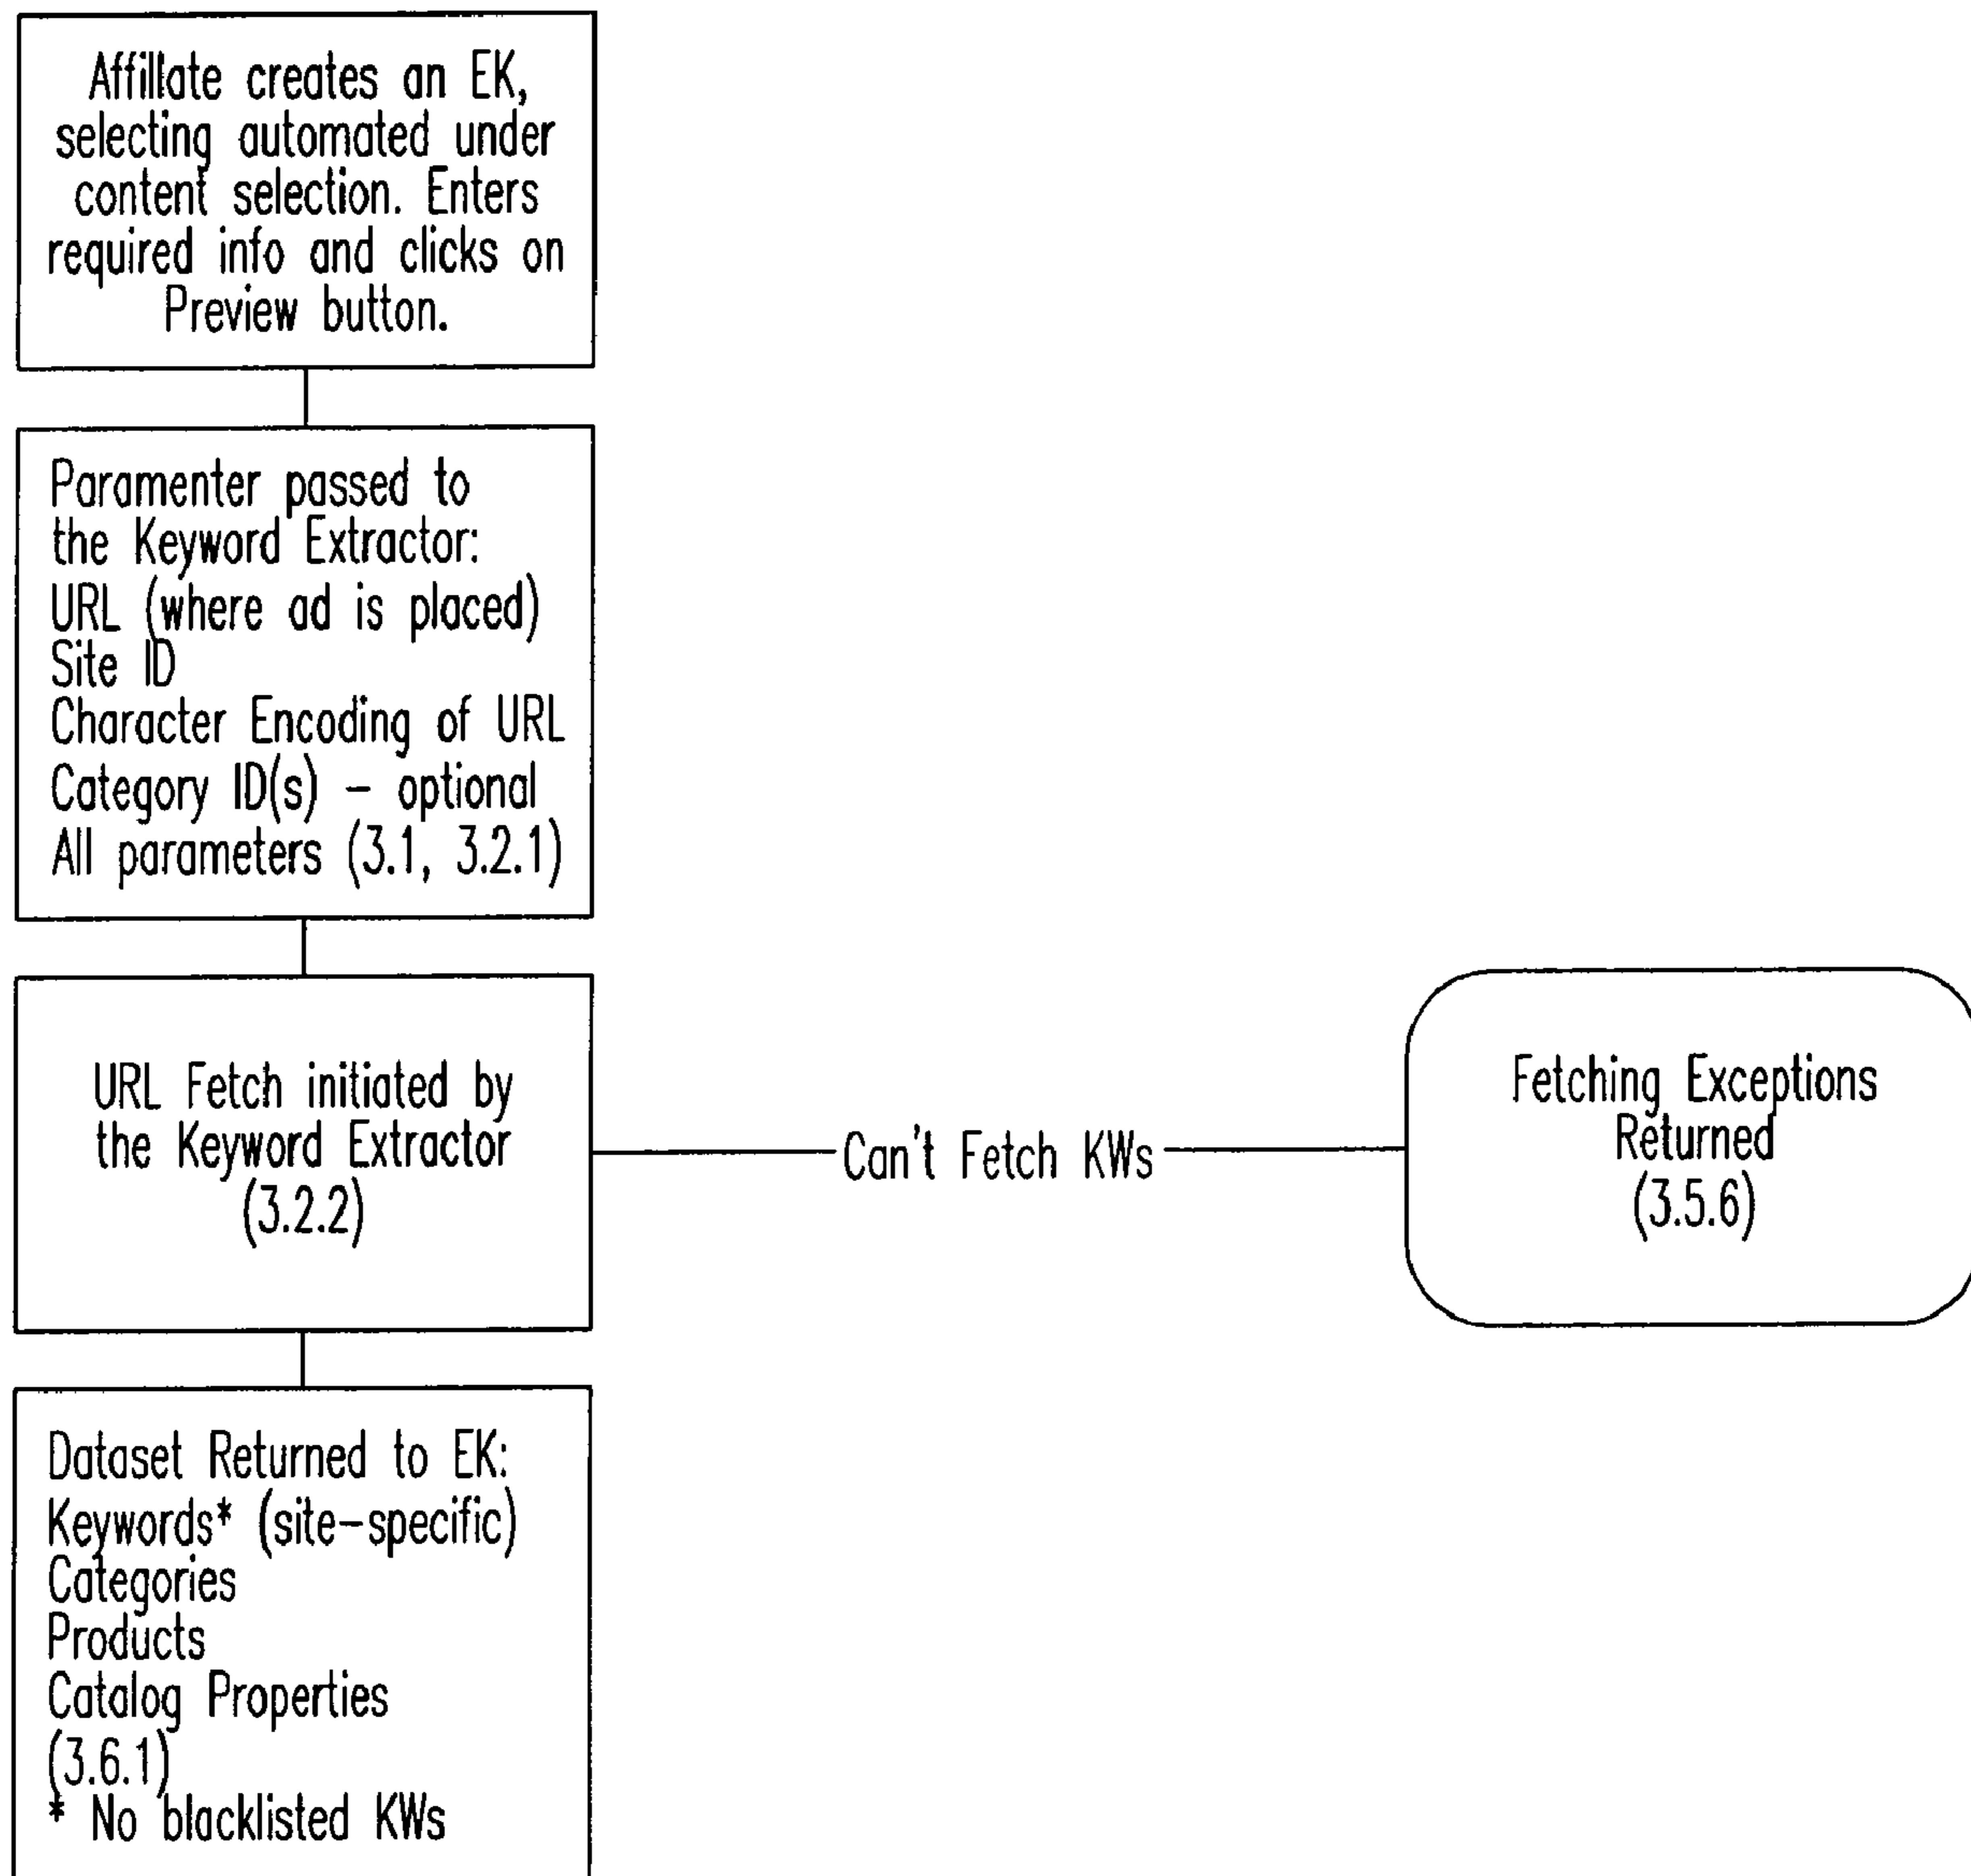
Affillate creates an EK, selecting automated under content selection. Enters required info and clicks on Preview button.

Paramenter passed to the Keyword Extractor:
URL (where ad is placed)
Site ID
Character Encoding of URL
Category ID(s) – optional
All parameters (3.1, 3.2.1)

URL Fetch initiated by the Keyword Extractor (3.2.2)

Can't Fetch KWs

Fetching Exceptions Returned (3.5.6)

Dataset Returned to EK:
Keywords* (site–specific)
Categories
Products
Catalog Properties
(3.6.1)
* No blacklisted KWs